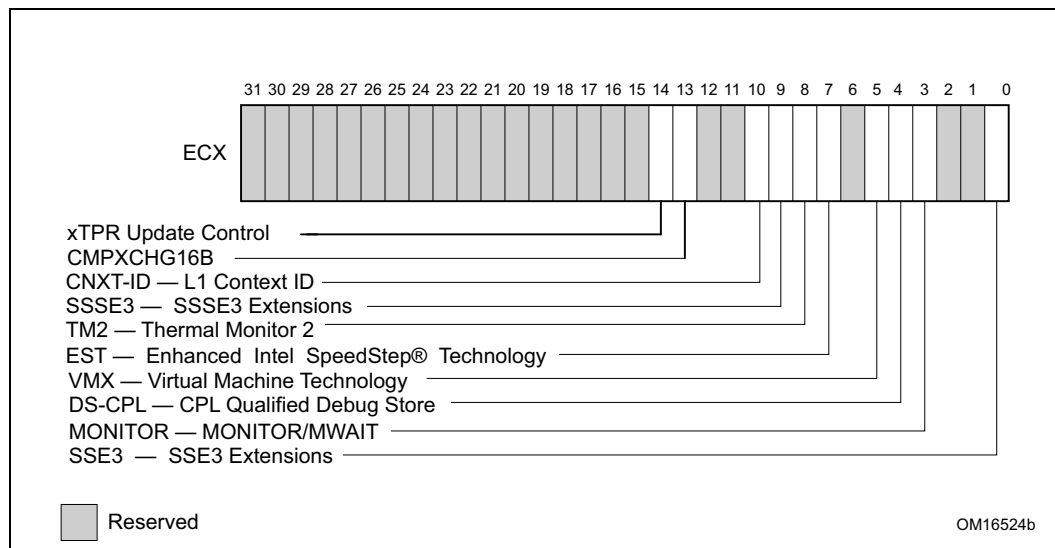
31 30 29 28 27 26 25 24 23 22 21 20 19 18 17 16 15 14 13 12 11 10 9 8 7 6 5 4 3 2 1 0

ECX

xTPR Update Control
CMPXCHG16B
CNXT-ID — L1 Context ID
SSSE3 — SSSE3 Extensions
TM2 — Thermal Monitor 2
EST — Enhanced Intel SpeedStep® Technology
VMX — Virtual Machine Technology
DS-CPL — CPL Qualified Debug Store
MONITOR — MONITOR/MWAIT
SSE3 — SSE3 Extensions

Reserved

OM16524b